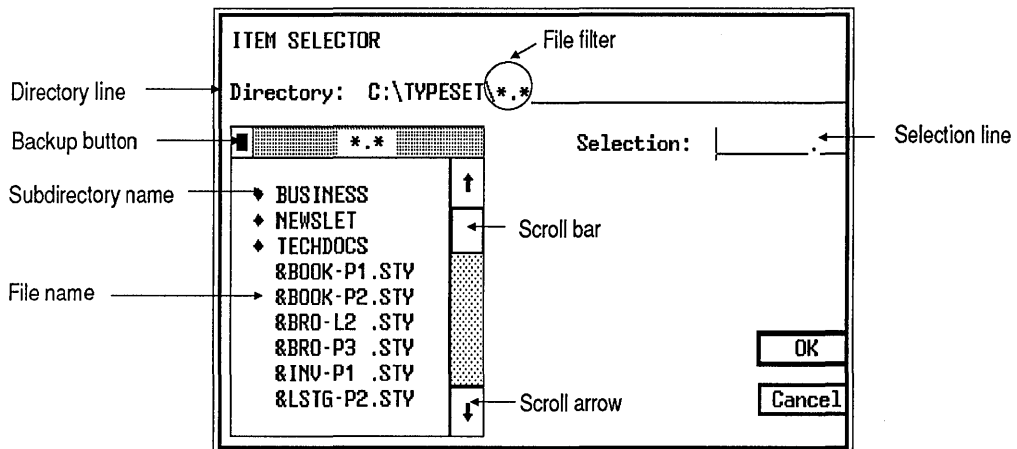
ITEM SELECTOR

File filter

Directory line

Directory: C:\TYPESET\*.*

Backup button

*.*

Selection:

Selection line

Subdirectory name

BUSINESS
NEWSLET
TECHDOCS

Scroll bar

File name

&BOOK-P1.STY
&BOOK-P2.STY
&BRO-L2 .STY
&BRO-P3 .STY
&INV-P1 .STY
&LSTG-P2.STY

Scroll arrow

OK

Cancel